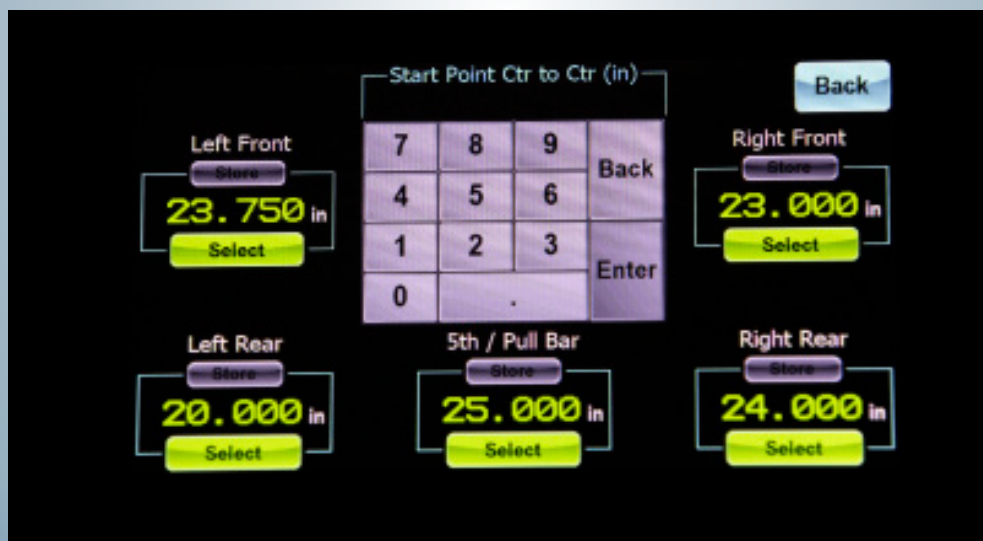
Start Point Ctr to Ctr (in)

Back

Left Front
Store
23.750 in
Select

7 8 9 Back
4 5 6
1 2 3 Enter
0 .

Right Front
Store
23.000 in
Select

Left Rear
Store
20.000 in
Select

5th / Pull Bar
Store
25.000 in
Select

Right Rear
Store
24.000 in
Select